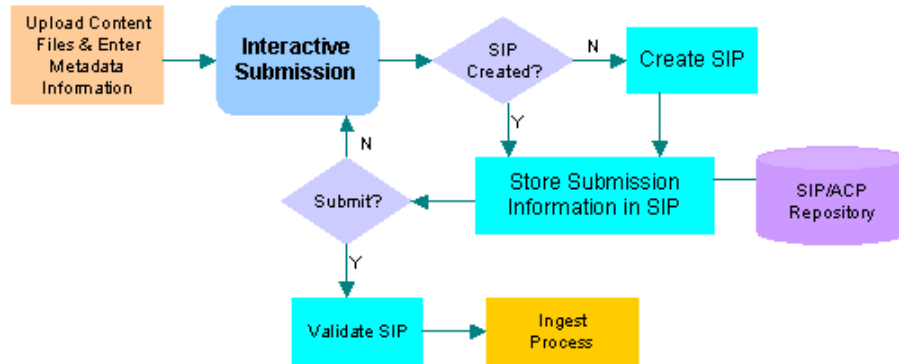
Upload Content Files & Enter Metadata Information

Interactive Submission

SIP Created?

N

Create SIP

Y

N

Submit?

Store Submission Information in SIP

SIP/ACP Repository

Y

Validate SIP

Ingest Process